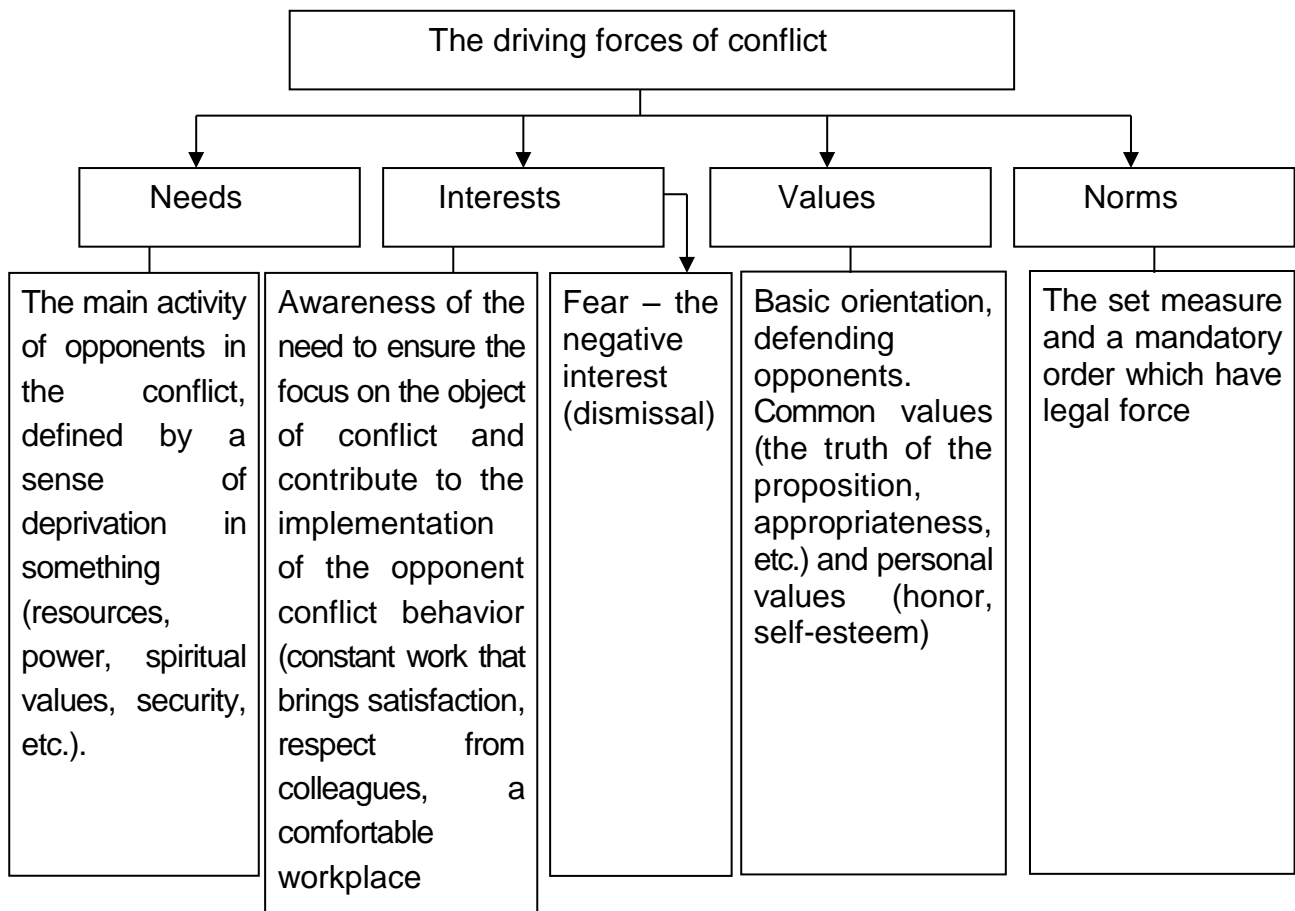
The driving forces of conflict

Needs

Interests

Values

Norms

The main activity of opponents in the conflict, defined by a sense of deprivation in something (resources, power, spiritual values, security, etc.).

Awareness of the need to ensure the focus on the object of conflict and contribute to the implementation of the opponent conflict behavior (constant work that brings satisfaction, respect from colleagues, a comfortable workplace

Fear – the negative interest (dismissal)

Basic orientation, defending opponents. Common values (the truth of the proposition, appropriateness, etc.) and personal values (honor, self-esteem)

The set measure and a mandatory order which have legal force